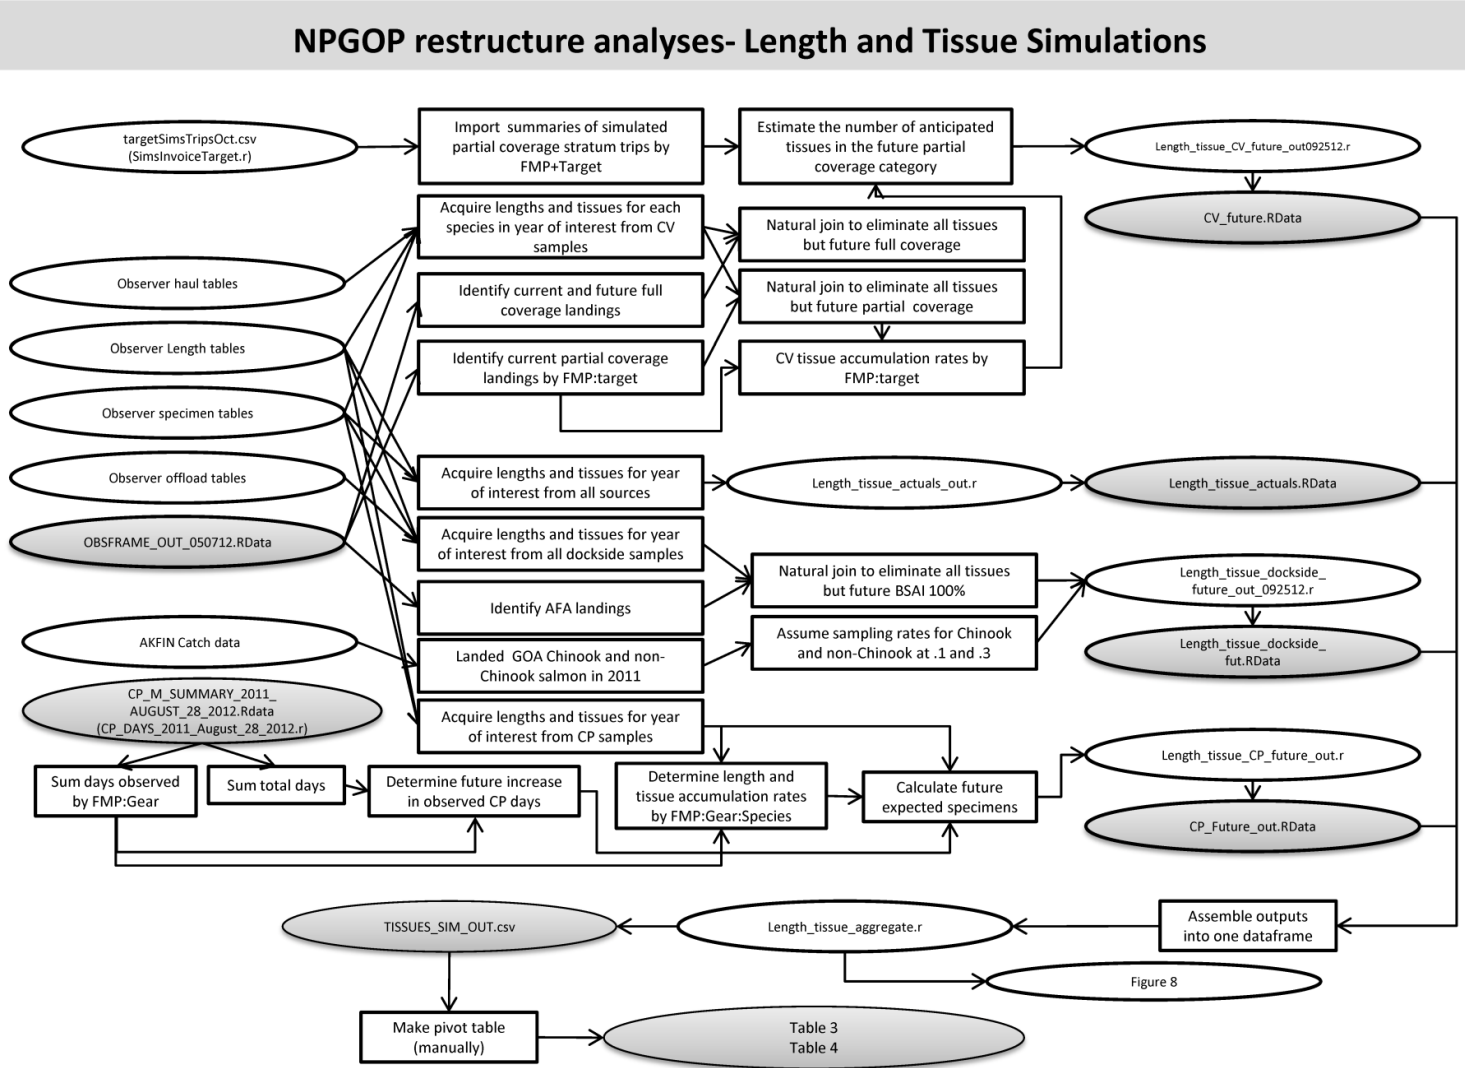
NPGOP restructure analyses- Length and Tissue Simulations

targetSimsTripsOct.csv (SimsInvoiceTarget.r)

Import summaries of simulated partial coverage stratum trips by FMP+Target

Estimate the number of anticipated tissues in the future partial coverage category

Length_tissue_CV_future_out092512.r

CV_future.RData

Acquire lengths and tissues for each species in year of interest from CV samples

Natural join to eliminate all tissues but future full coverage

Observer haul tables

Identify current and future full coverage landings

Natural join to eliminate all tissues but future partial coverage

Observer Length tables

Identify current partial coverage landings by FMP:target

CV tissue accumulation rates by FMP:target

Observer specimen tables

Observer offload tables

Acquire lengths and tissues for year of interest from all sources

Length_tissue_actuals_out.r

Length_tissue_actuals.RData

OBSFRAME_OUT_050712.RData

Acquire lengths and tissues for year of interest from all dockside samples

Natural join to eliminate all tissues but future BSAI 100%

Length_tissue_dockside_ future_out_092512.r

Identify AFA landings

Length_tissue_dockside_ fut.RData

AKFIN Catch data

Landed GOA Chinook and non-Chinook salmon in 2011

Assume sampling rates for Chinook and non-Chinook at .1 and .3

CP_M_SUMMARY_2011_ AUGUST_28_2012.Rdata (CP_DAYS_2011_August_28_2012.r)

Acquire lengths and tissues for year of interest from CP samples

Length_tissue_CP_future_out.r

Sum days observed by FMP:Gear

Sum total days

Determine future increase in observed CP days

Determine length and tissue accumulation rates by FMP:Gear:Species

Calculate future expected specimens

CP_Future_out.RData

TISSUES_SIM_OUT.csv

Length_tissue_aggregate.r

Assemble outputs into one dataframe

Figure 8

Make pivot table (manually)

Table 3
Table 4